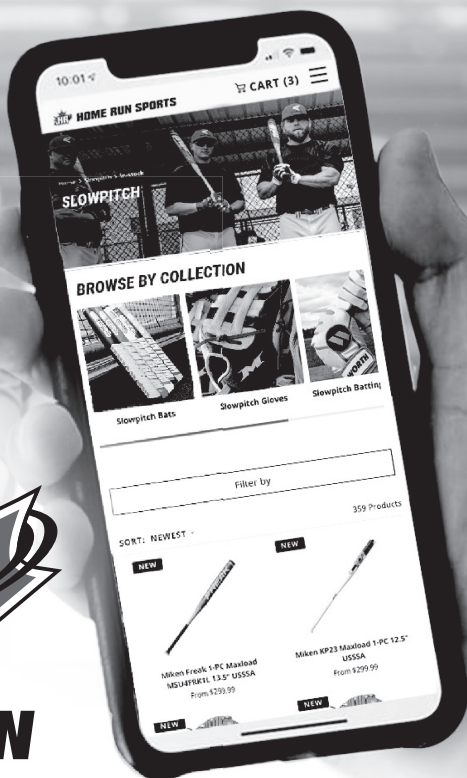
10:01

CART (3)

HOME RUN SPORTS

Home > Slowpitch

SLOWPITCH

BROWSE BY COLLECTION

WORTH

Slowpitch Bats

Slowpitch Gloves

Slowpitch Battin

Filter by

359 Products

SORT: NEWEST

NEW

NEW

Miken Freak 1-PC Maxload MSU4FRKTL 13.5" USSSA

From $299.99

Miken KP23 Maxload 1-PC 12.5" USSSA

From $299.99

NEW

NEW

W